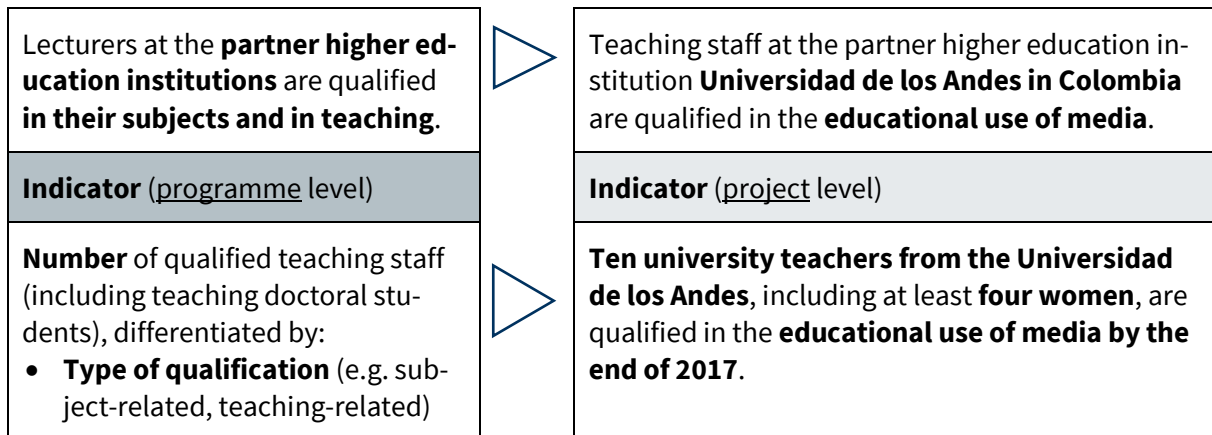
Lecturers at the **partner higher education institutions** are qualified **in their subjects and in teaching**.

**Indicator** (programme level)

**Number** of qualified teaching staff (including teaching doctoral students), differentiated by:

- **Type of qualification** (e.g. subject-related, teaching-related)

Teaching staff at the partner higher education institution **Universidad de los Andes in Colombia** are qualified in the **educational use of media**.

**Indicator** (project level)

**Ten university teachers from the Universidad de los Andes**, including at least **four women**, are qualified in the **educational use of media by the end of 2017**.